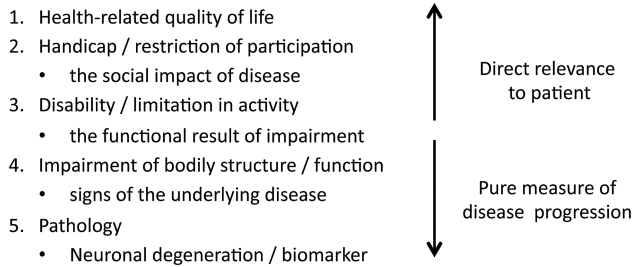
1. Health-related quality of life
2. Handicap / restriction of participation
• the social impact of disease
3. Disability / limitation in activity
• the functional result of impairment
4. Impairment of bodily structure / function
• signs of the underlying disease
5. Pathology
• Neuronal degeneration / biomarker

Direct relevance to patient

Pure measure of disease progression